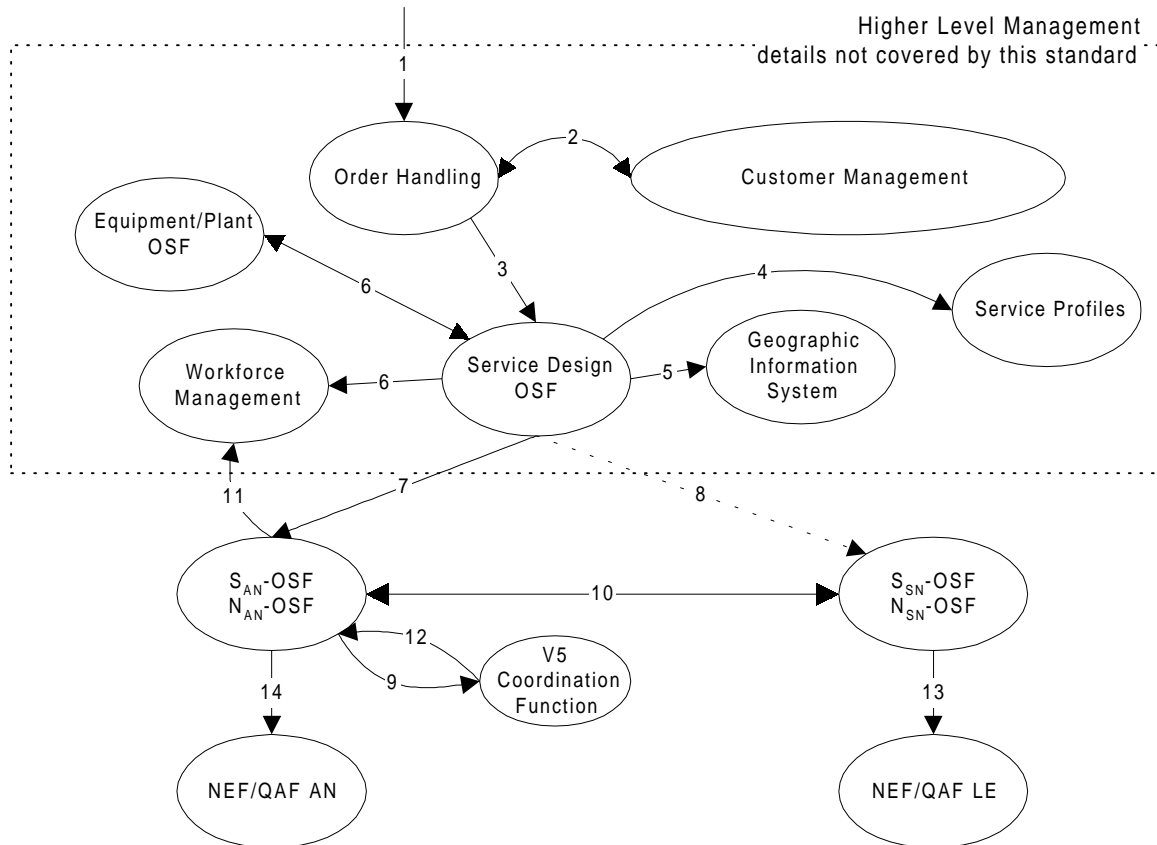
Higher Level Management
details not covered by this standard

1

Order Handling

2

Customer Management

Equipment/Plant OSF

3

6

4

Service Profiles

Service Design OSF

Geographic Information System

Workforce Management

6

5

11

7

8

$S_{AN}$-OSF
$N_{AN}$-OSF

10

$S_{SN}$-OSF
$N_{SN}$-OSF

12

V5 Coordination Function

9

14

13

NEF/QAF AN

NEF/QAF LE